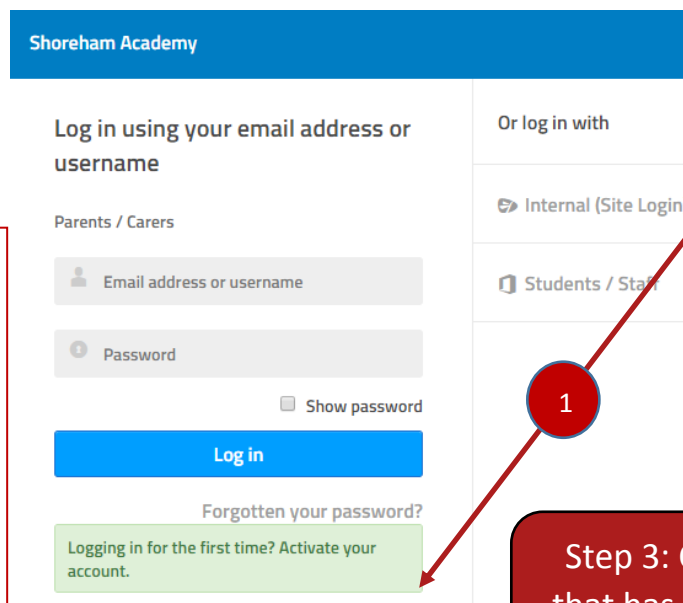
Shoreham Academy

Log in using your email address or username

Parents / Carers

Email address or username

Password

Show password

Log in

Forgotten your password?

Logging in for the first time? Activate your account.

Or log in with

Internal (Site Login

Students / Staff

1

Step 3: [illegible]
that has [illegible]